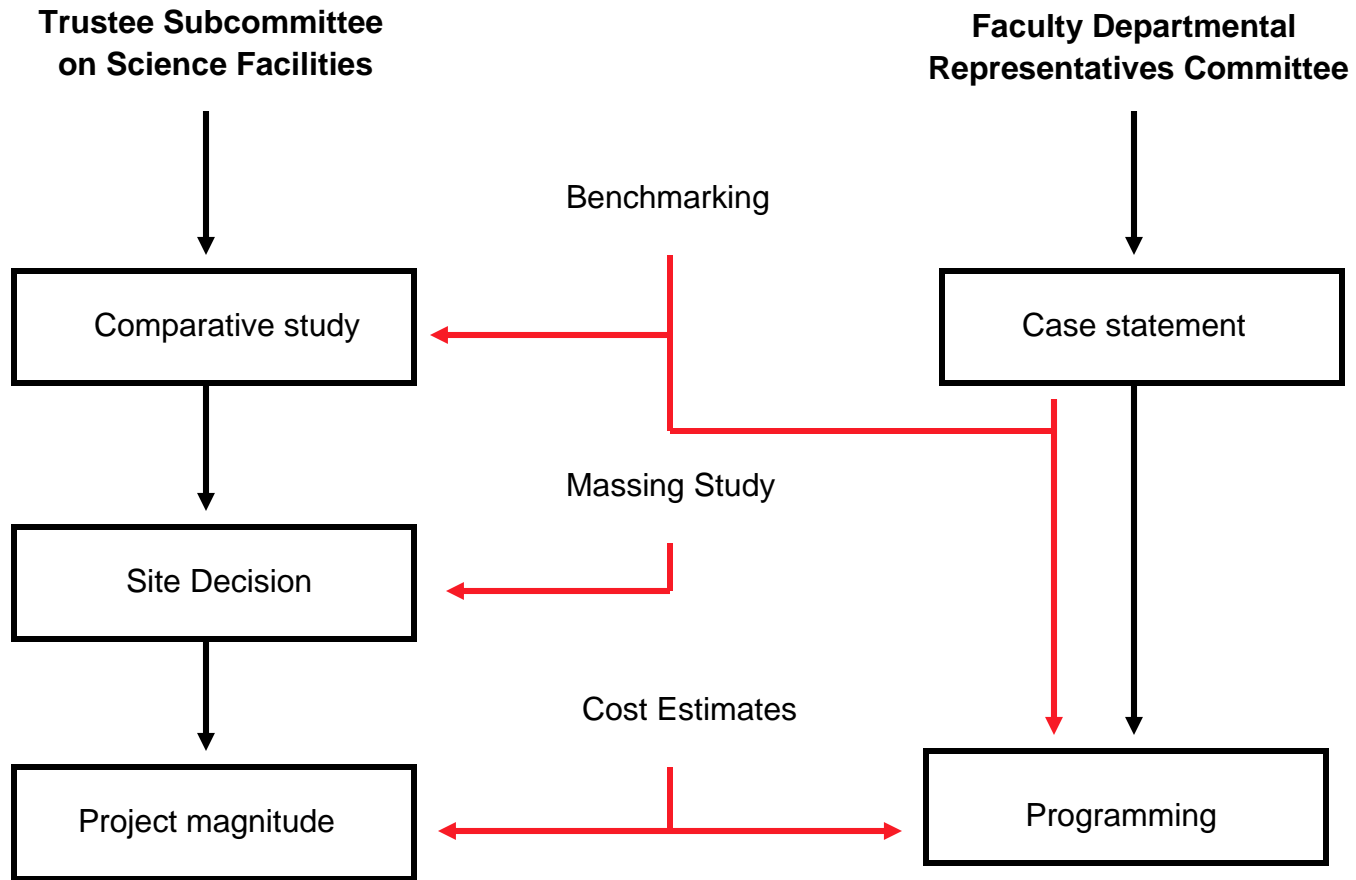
Trustee Subcommittee on Science Facilities

Faculty Departmental Representatives Committee

Benchmarking

Comparative study

Case statement

Massing Study

Site Decision

Cost Estimates

Project magnitude

Programming